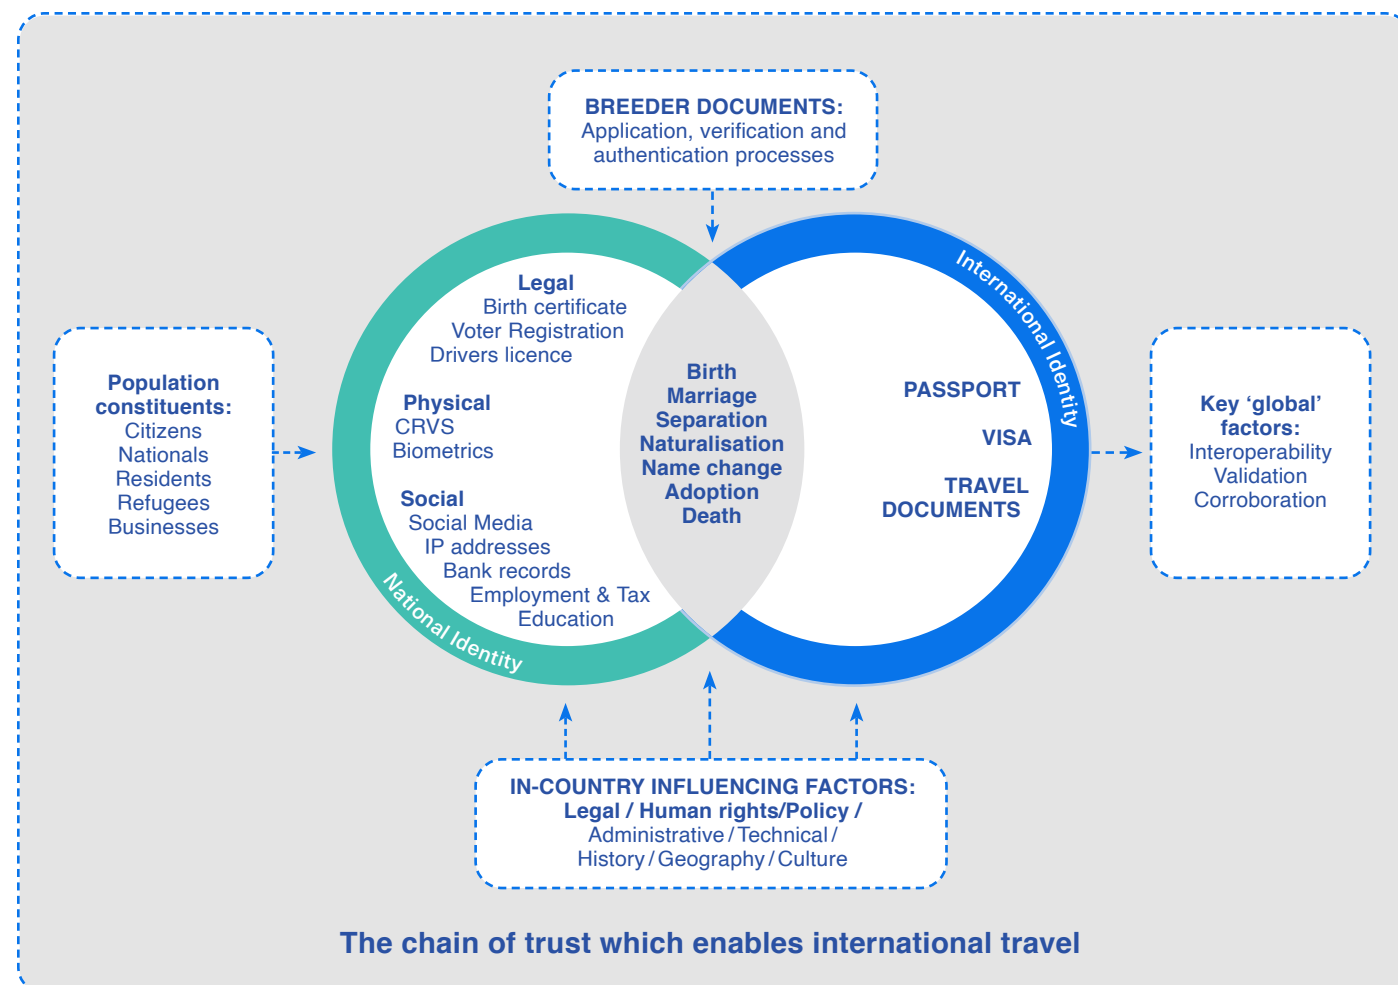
BREEDER DOCUMENTS:
Application, verification and authentication processes

Population constituents:
Citizens
Nationals
Residents
Refugees
Businesses

Legal
Birth certificate
Voter Registration
Drivers licence

Physical
CRVS
Biometrics

Social
Social Media
IP addresses
Bank records
Employment & Tax
Education

National Identity

Birth
Marriage
Separation
Naturalisation
Name change
Adoption
Death

International Identity

PASSPORT

VISA

TRAVEL DOCUMENTS

Key 'global' factors:
Interoperability
Validation
Corroboration

IN-COUNTRY INFLUENCING FACTORS:
Legal / Human rights/Policy /
Administrative / Technical /
History / Geography / Culture

The chain of trust which enables international travel